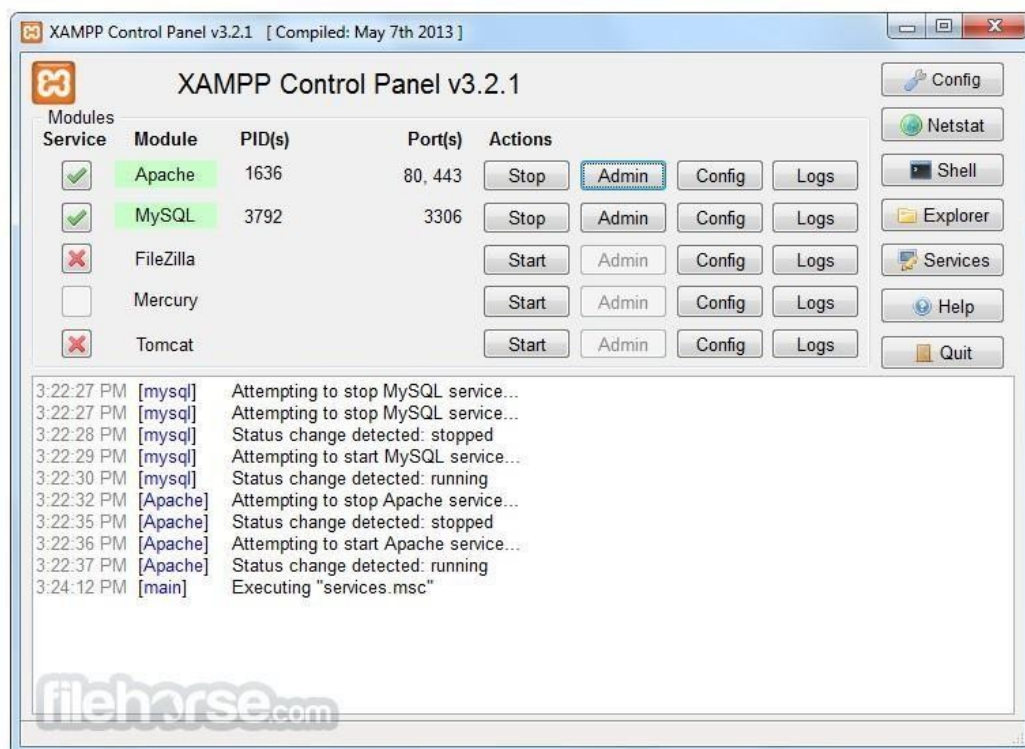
XAMPP Control Panel v3.2.1 [ Compiled: May 7th 2013 ]

XAMPP Control Panel v3.2.1

Modules

| Service | Module | PID(s) | Port(s) | Actions | | | |
|---|---|---|---|---|---|---|---|
| | Apache | 1636 | 80, 443 | Stop | Admin | Config | Logs |
| | MySQL | 3792 | 3306 | Stop | Admin | Config | Logs |
| | FileZilla | | | Start | Admin | Config | Logs |
| | Mercury | | | Start | Admin | Config | Logs |
| | Tomcat | | | Start | Admin | Config | Logs |

Config
Netstat
Shell
Explorer
Services
Help
Quit

3:22:27 PM [mysql] Attempting to stop MySQL service...
3:22:27 PM [mysql] Attempting to stop MySQL service...
3:22:28 PM [mysql] Status change detected: stopped
3:22:29 PM [mysql] Attempting to start MySQL service...
3:22:30 PM [mysql] Status change detected: running
3:22:32 PM [Apache] Attempting to stop Apache service...
3:22:35 PM [Apache] Status change detected: stopped
3:22:36 PM [Apache] Attempting to start Apache service...
3:22:37 PM [Apache] Status change detected: running
3:24:12 PM [main] Executing "services.msc"

filehorse.com